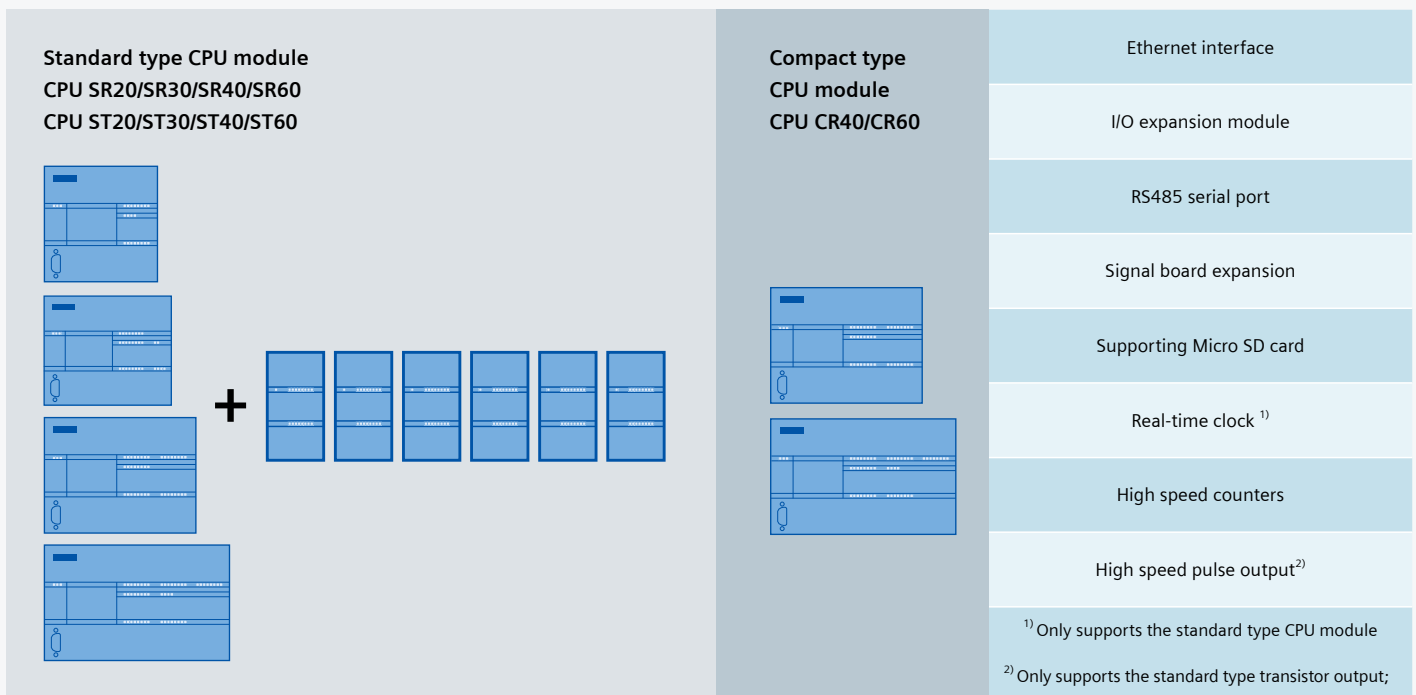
Standard type CPU module
CPU SR20/SR30/SR40/SR60
CPU ST20/ST30/ST40/ST60

+

Compact type
CPU module
CPU CR40/CR60

Ethernet interface

I/O expansion module

RS485 serial port

Signal board expansion

Supporting Micro SD card

Real-time clock $^{1)}$

High speed counters

High speed pulse output$^{2)}$

$^{1)}$ Only supports the standard type CPU module

$^{2)}$ Only supports the standard type transistor output;